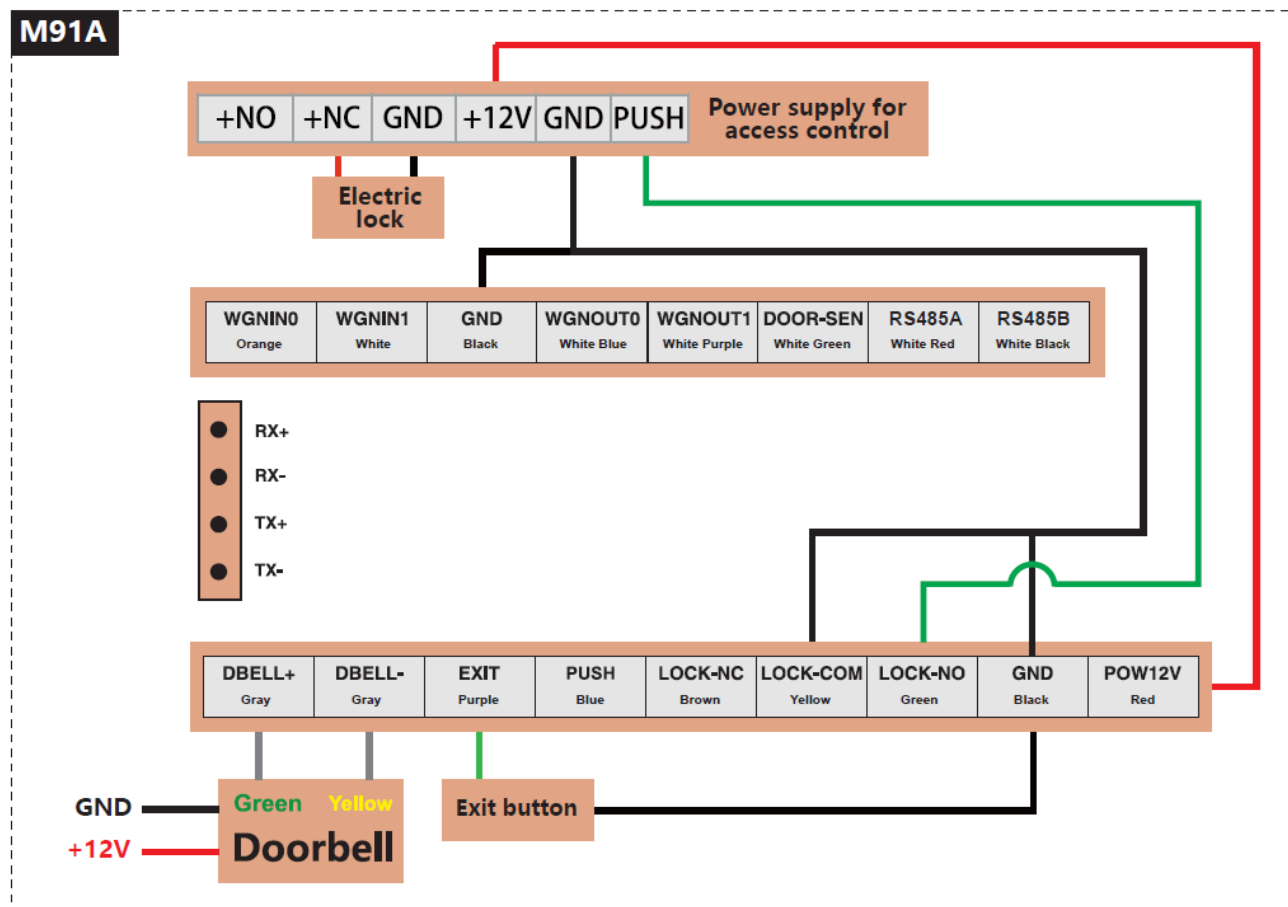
M91A

| +NO | +NC | GND | +12V | GND | PUSH |
|---|---|---|---|---|---|

Power supply for access control

Electric lock

| WGNIN0 Orange | WGNIN1 White | GND Black | WGNOUT0 White Blue | WGNOUT1 White Purple | DOOR-SEN White Green | RS485A White Red | RS485B White Black |
|---|---|---|---|---|---|---|---|

RX+
RX-
TX+
TX-

| DBELL+ Gray | DBELL- Gray | EXIT Purple | PUSH Blue | LOCK-NC Brown | LOCK-COM Yellow | LOCK-NO Green | GND Black | POW12V Red |
|---|---|---|---|---|---|---|---|---|

GND
+12V
Green Yellow
Doorbell

Exit button